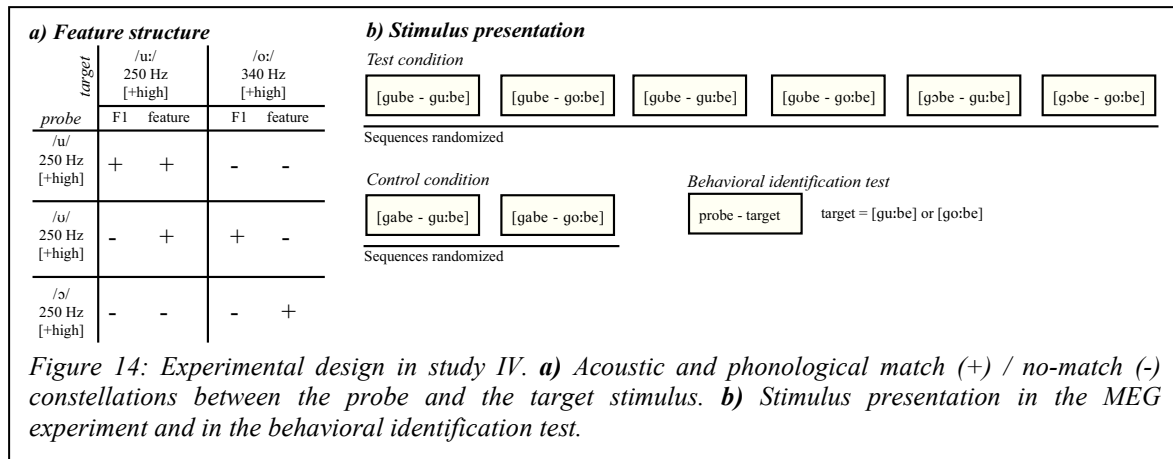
a) Feature structure

| target | /uː/ 250 Hz [+high] | | /oː/ 340 Hz [+high] | |
|---|---|---|---|---|
| probe | F1 | feature | F1 | feature |
| /u/ 250 Hz [+high] | + | + | - | - |
| /ʊ/ 250 Hz [+high] | - | + | + | - |
| /ɔ/ 250 Hz [+high] | - | - | - | + |

b) Stimulus presentation

Test condition

[gube - guːbe] [gube - goːbe] [gʊbe - guːbe] [gʊbe - goːbe] [gɔbe - guːbe] [gɔbe - goːbe]

Sequences randomized

Control condition

[gabe - guːbe] [gabe - goːbe]

Sequences randomized

Behavioral identification test

probe - target target = [guːbe] or [goːbe]

Figure 14: Experimental design in study IV. a) Acoustic and phonological match (+) / no-match (-) constellations between the probe and the target stimulus. b) Stimulus presentation in the MEG experiment and in the behavioral identification test.